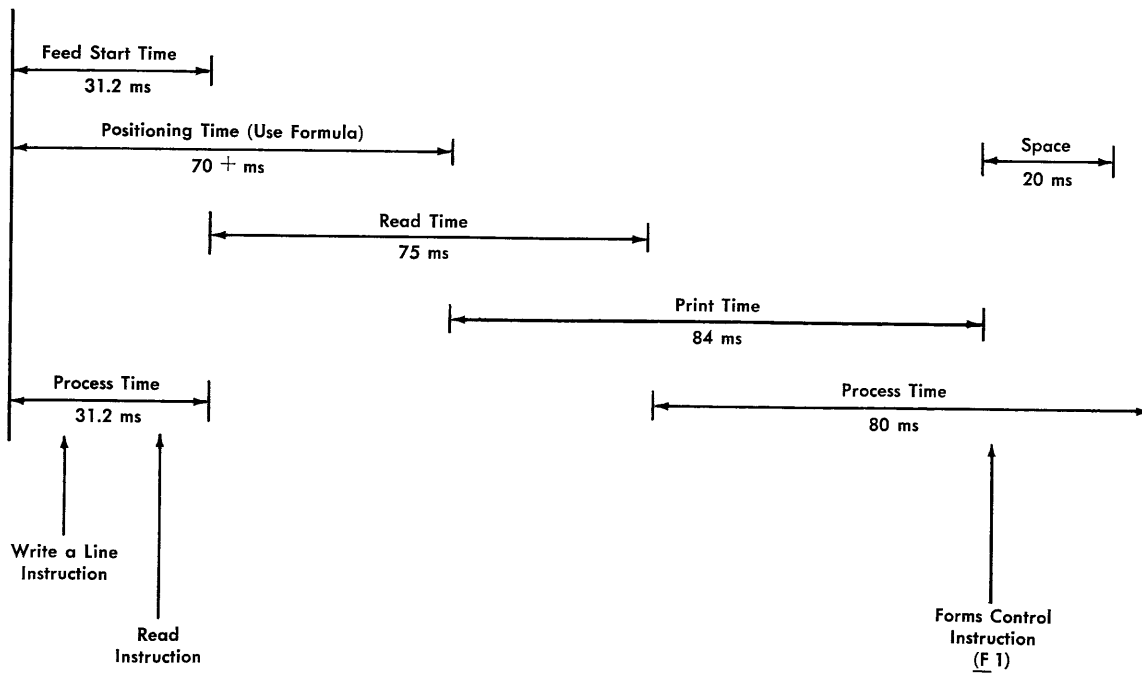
Feed Start Time
31.2 ms

Positioning Time (Use Formula)
70 + ms

Space
20 ms

Read Time
75 ms

Print Time
84 ms

Process Time
31.2 ms

Process Time
80 ms

Write a Line Instruction

Read Instruction

Forms Control Instruction
(F 1)